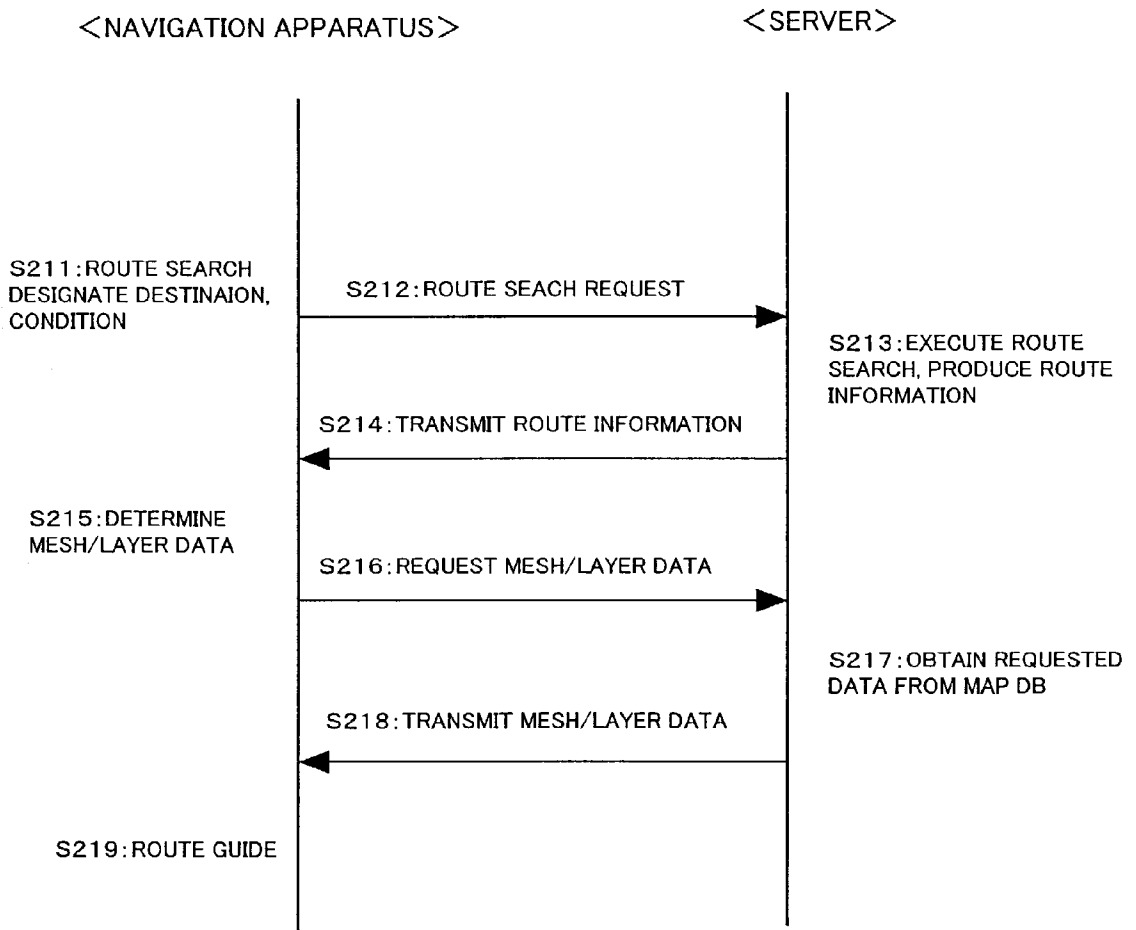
<NAVIGATION APPARATUS>

<SERVER>

S211:ROUTE SEARCH DESIGNATE DESTINAION, CONDITION

S212:ROUTE SEACH REQUEST

S213:EXECUTE ROUTE SEARCH, PRODUCE ROUTE INFORMATION

S214:TRANSMIT ROUTE INFORMATION

S215:DETERMINE MESH/LAYER DATA

S216:REQUEST MESH/LAYER DATA

S217:OBTAIN REQUESTED DATA FROM MAP DB

S218:TRANSMIT MESH/LAYER DATA

S219:ROUTE GUIDE